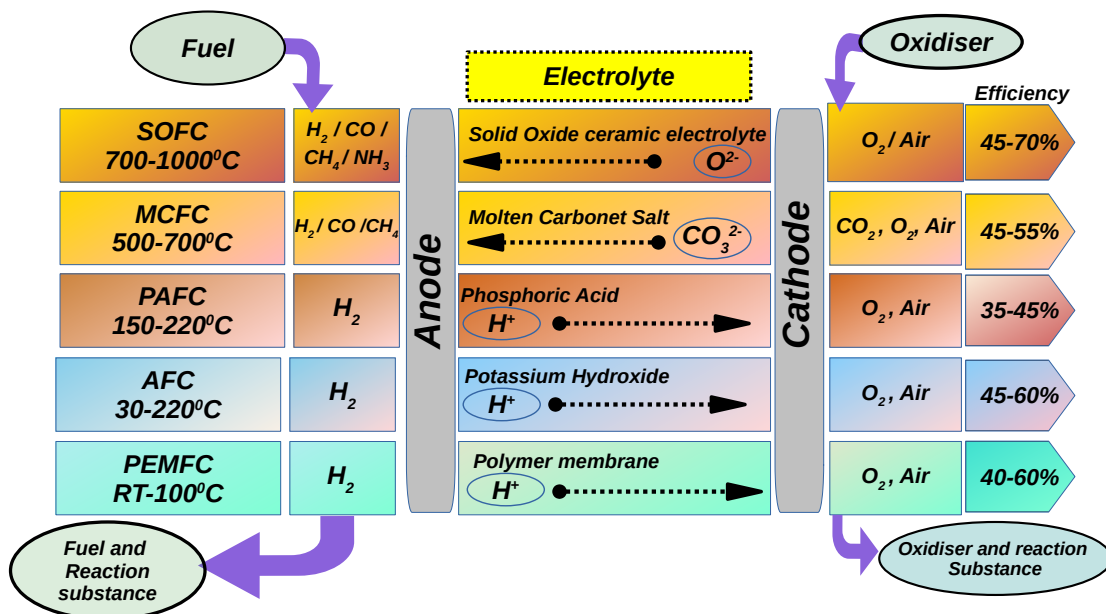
Fuel

Electrolyte

Oxidiser

Efficiency

SOFC 700-1000$^0$C

$H_2$ / CO / $CH_4$ / $NH_3$

Solid Oxide ceramic electrolyte

$O^{2-}$

$O_2$ / Air

45-70%

MCFC 500-700$^0$C

$H_2$ / CO /$CH_4$

Molten Carbonet Salt

$CO_3^{2-}$

$CO_2$, $O_2$, Air

45-55%

PAFC 150-220$^0$C

$H_2$

Phosphoric Acid

$H^+$

$O_2$, Air

35-45%

AFC 30-220$^0$C

$H_2$

Potassium Hydroxide

$H^+$

$O_2$, Air

45-60%

PEMFC RT-100$^0$C

$H_2$

Polymer membrane

$H^+$

$O_2$, Air

40-60%

Anode

Cathode

Fuel and Reaction substance

Oxidiser and reaction Substance